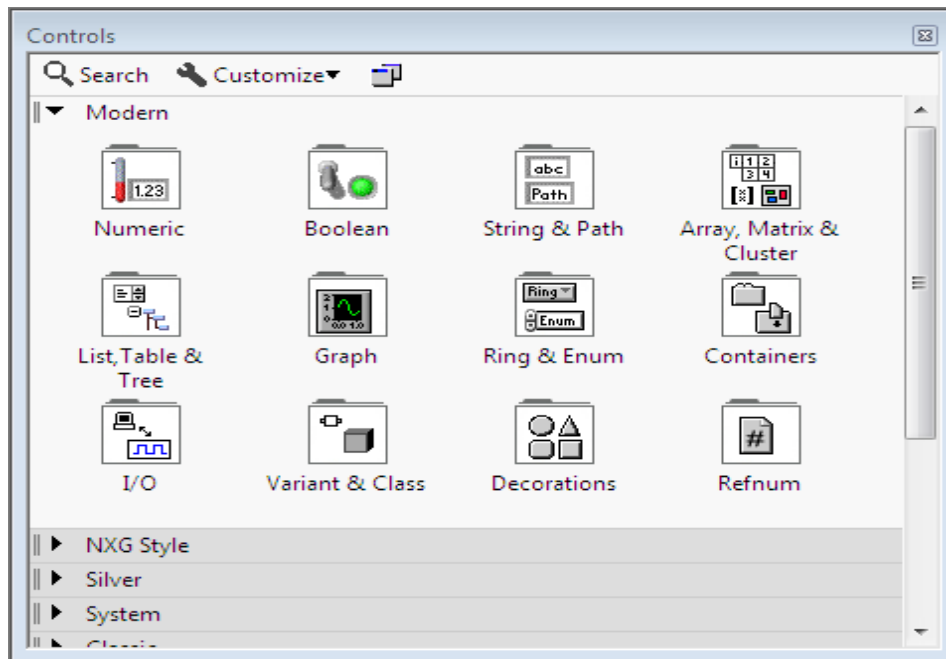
Controls

Search Customize▾

Modern

1.23
Numeric

Boolean

abc
Path
String & Path

Array, Matrix & Cluster

List,Table & Tree

Graph

Ring
Enum
Ring & Enum

Containers

I/O

Variant & Class

Decorations

#
Refnum

NXG Style

Silver

System

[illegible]